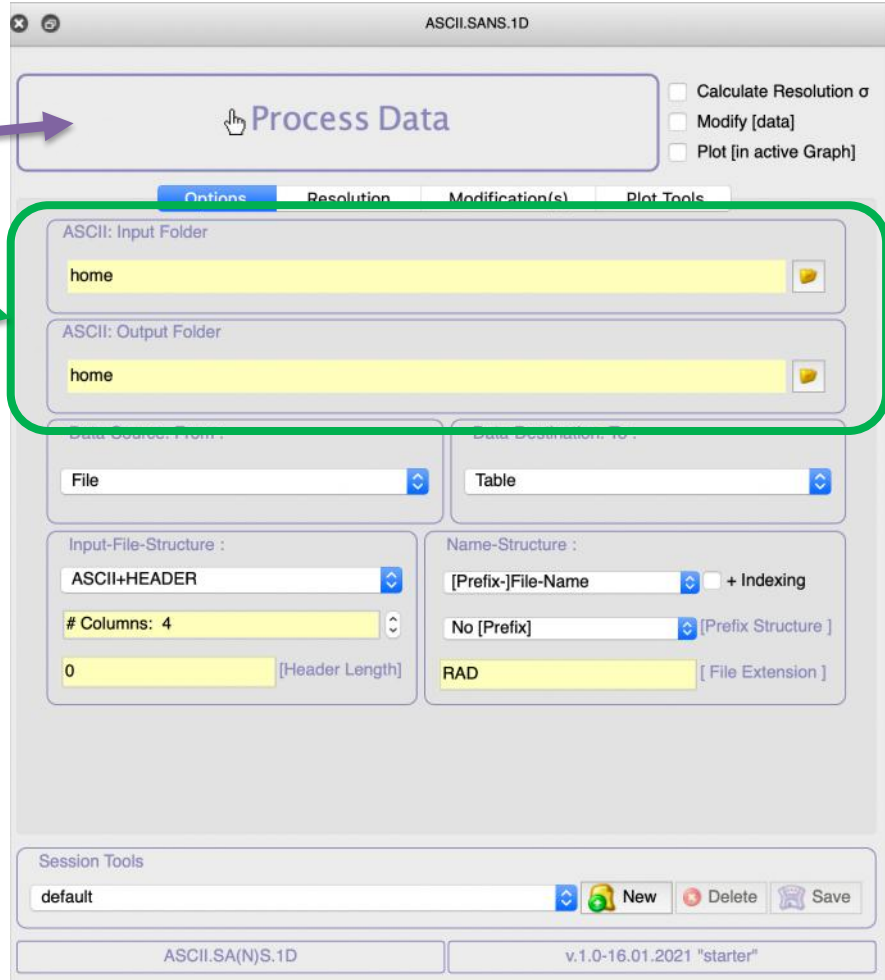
ASCII.SANS.1D

Process Data

Calculate Resolution σ
Modify [data]
Plot [in active Graph]

Options
Resolution
Modification(s)
Plot Tools

ASCII: Input Folder
home

ASCII: Output Folder
home

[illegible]
File

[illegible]
Table

Input-File-Structure :
ASCII+HEADER
# Columns: 4
0
[Header Length]

Name-Structure :
[Prefix-]File-Name
+ Indexing
No [Prefix]
[Prefix Structure ]
RAD
[ File Extension ]

Session Tools
default
New
Delete
Save

ASCII.SA(N)S.1D
v.1.0-16.01.2021 "starter"